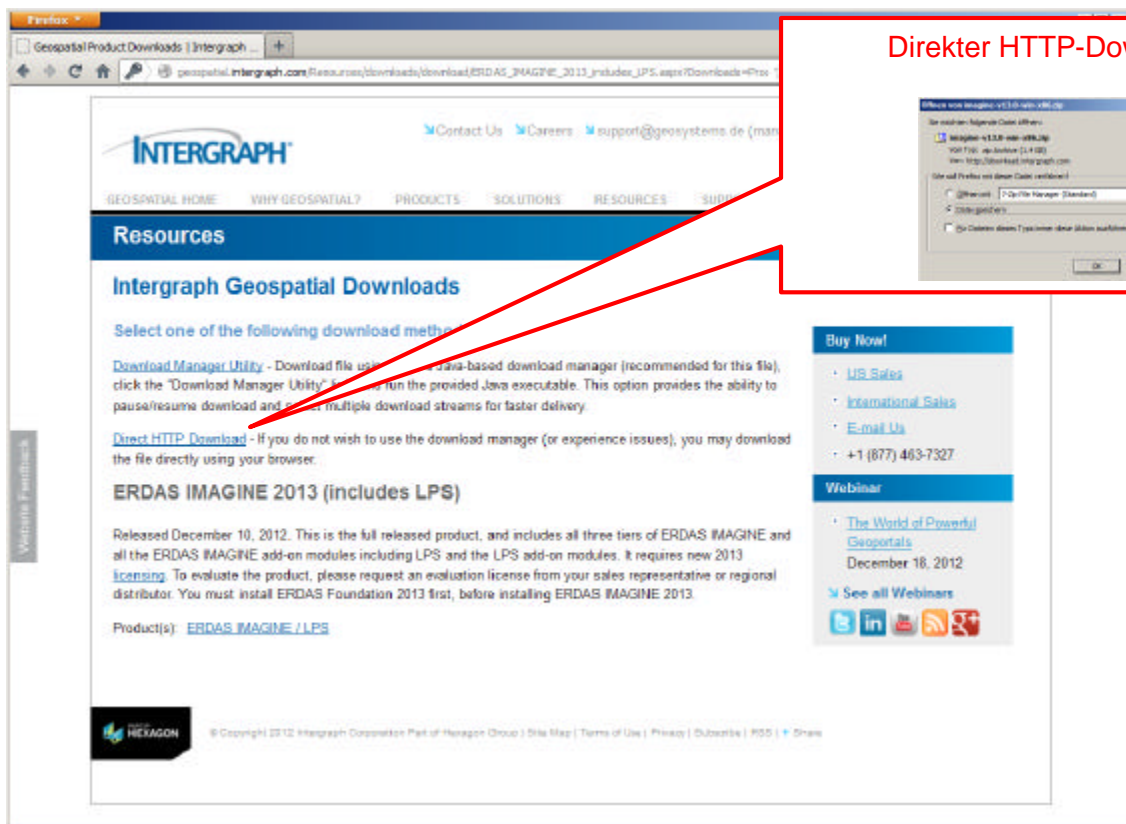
Firefox

Geospatial Product Downloads | Intergraph ...

geospatial.intergraph.com/Resources/downloads/download/ERDAS_IMAGINE_2013_includes_LPS.aspx?Downloads=Pro

Direkter HTTP-Dow

Öffnen von imagine-v13.0-win-x86.zip

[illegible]

imagine-v13.0-win-x86.zip

Öffnen mit 7-Zip File Manager (Standard)

Datei speichern

OK

INTERGRAPH

Contact Us Careers support@geosystems.de (man

GEOSPATIAL HOME WHY GEOSPATIAL? PRODUCTS SOLUTIONS RESOURCES SUPP

Resources

Intergraph Geospatial Downloads

Select one of the following download metho

Download Manager Utility - Download file usi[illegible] Java-based download manager (recommended for this file), click the "Download Manager Utility" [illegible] run the provided Java executable. This option provides the ability to pause/resume download and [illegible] multiple download streams for faster delivery.

Direct HTTP Download - If you do not wish to use the download manager (or experience issues), you may download the file directly using your browser.

ERDAS IMAGINE 2013 (includes LPS)

Released December 10, 2012. This is the full released product, and includes all three tiers of ERDAS IMAGINE and all the ERDAS IMAGINE add-on modules including LPS and the LPS add-on modules. It requires new 2013 licensing. To evaluate the product, please request an evaluation license from your sales representative or regional distributor. You must install ERDAS Foundation 2013 first, before installing ERDAS IMAGINE 2013.

Product(s): ERDAS IMAGINE / LPS

Buy Now!

US Sales

International Sales

E-mail Us

+1 (877) 463-7327

Webinar

The World of Powerful Geoportals

December 18, 2012

See all Webinars

Website Feedback

HEXAGON

© Copyright 2012 Intergraph Corporation Part of Hexagon Group | Site Map | Terms of Use | Privacy | Subscribe | RSS | Share